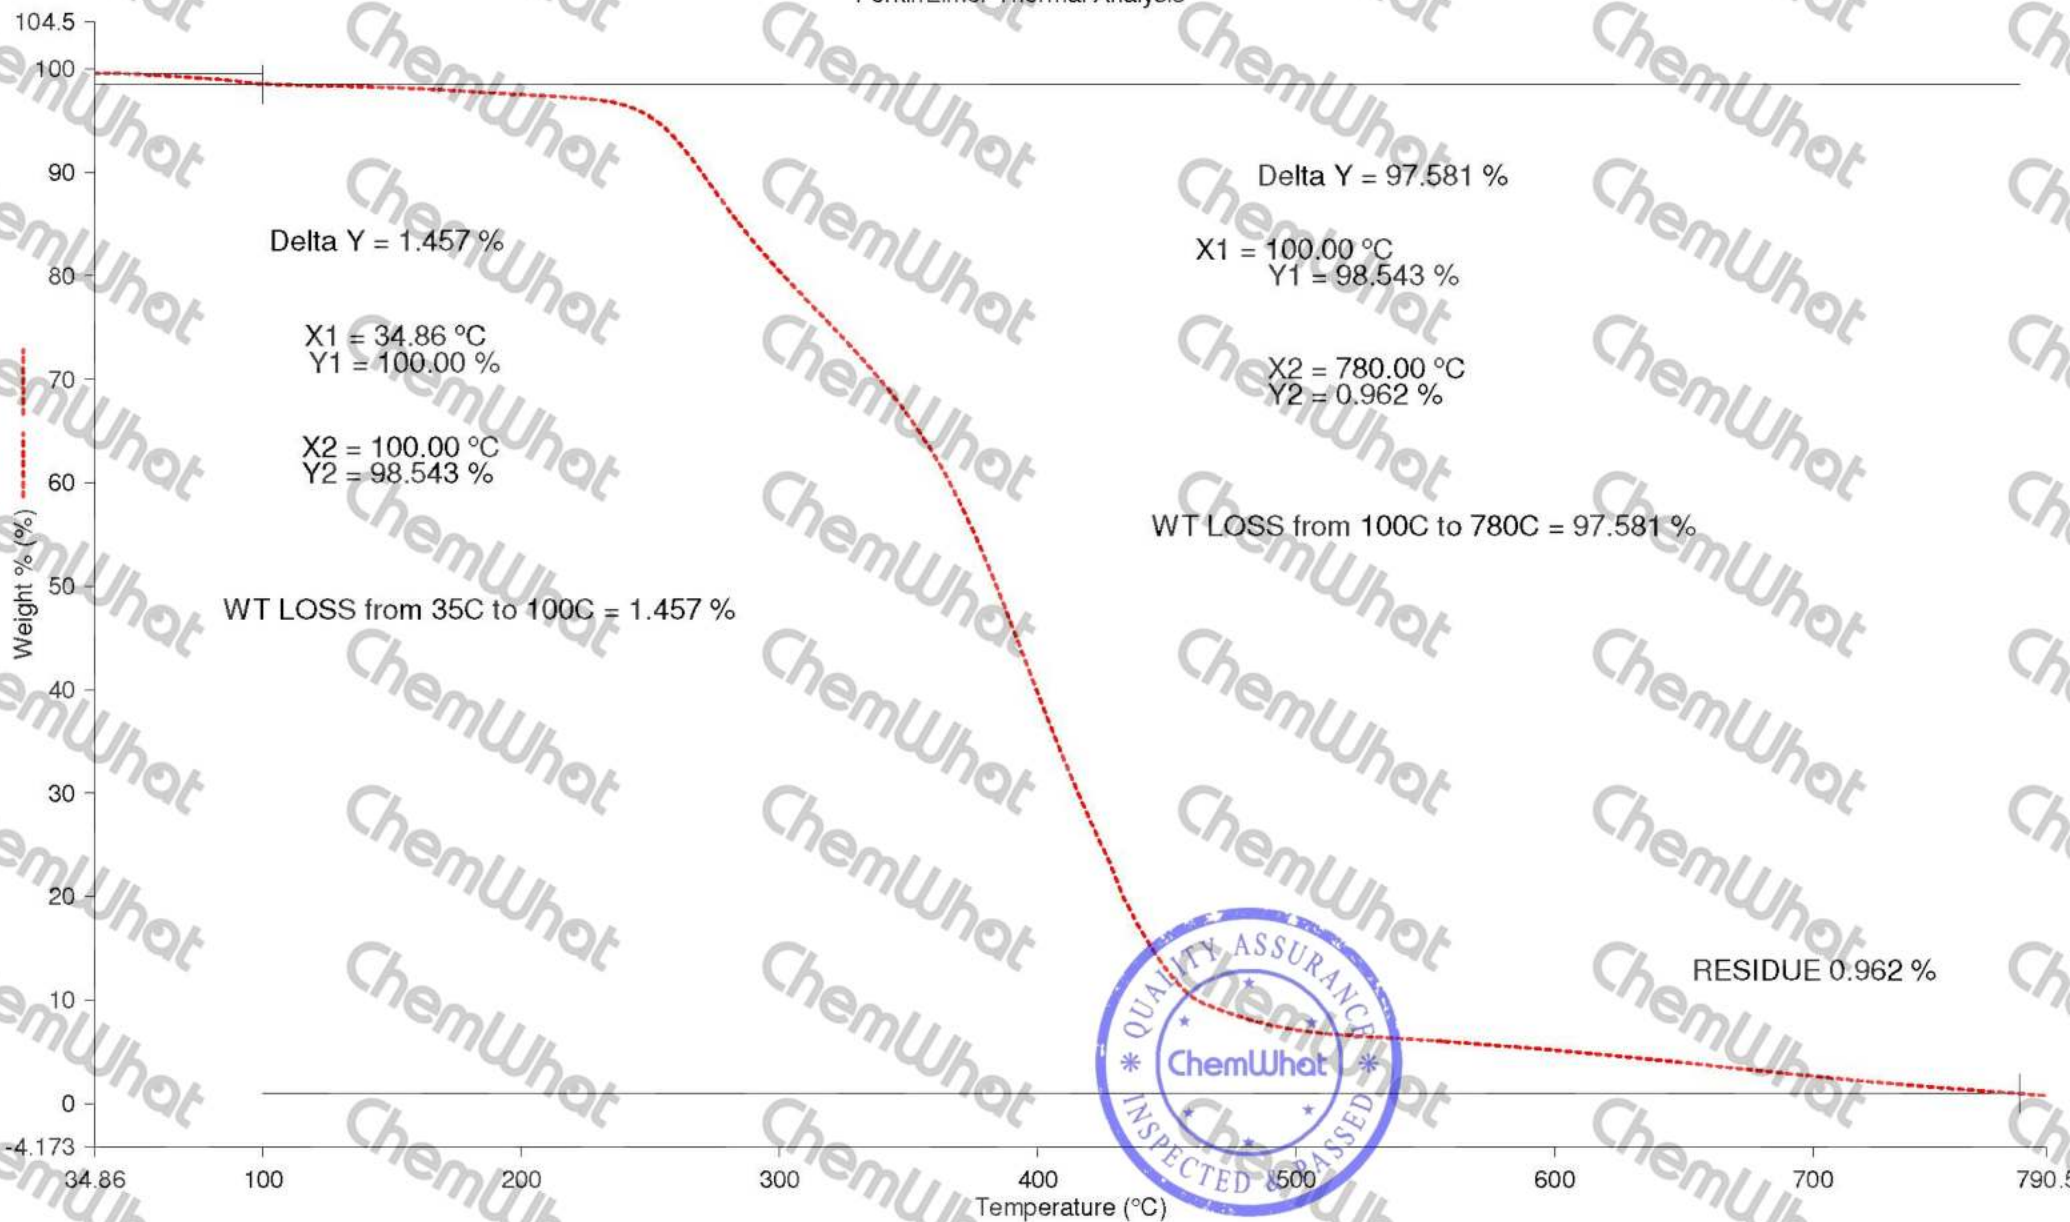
PerkinElmer Thermal Analysis

Delta Y = 1.457 %

X1 = 34.86 °C
Y1 = 100.00 %

X2 = 100.00 °C
Y2 = 98.543 %

WT LOSS from 35C to 100C = 1.457 %

Delta Y = 97.581 %

X1 = 100.00 °C
Y1 = 98.543 %

X2 = 780.00 °C
Y2 = 0.962 %

WT LOSS from 100C to 780C = 97.581 %

RESIDUE 0.962 %

QUALITY ASSURANCE
ChemWhat
INSPECTED & PASSED

104.5
100
90
80
70
60
50
40
30
20
10
0
-4.173

Weight % (%)

34.86
100
200
300
400
500
600
700
790.5

Temperature (°C)

ChemWhat